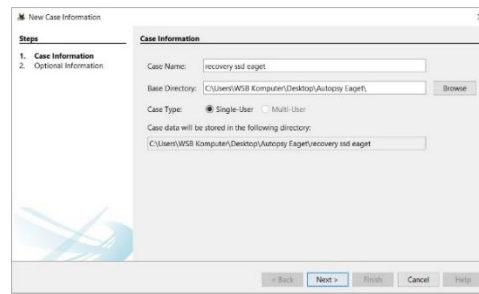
New Case Information

Steps

1. Case Information
2. Optional Information

Case Information

Case Name: recovery ssd eaget

Base Directory: C:\Users\WSB Komputer\Desktop\Autopsy Eaget\ Browse

Case Type: Single-User Multi-User

Case data will be stored in the following directory:

C:\Users\WSB Komputer\Desktop\Autopsy Eaget\recovery ssd eaget

< Back Next > Finish Cancel Help